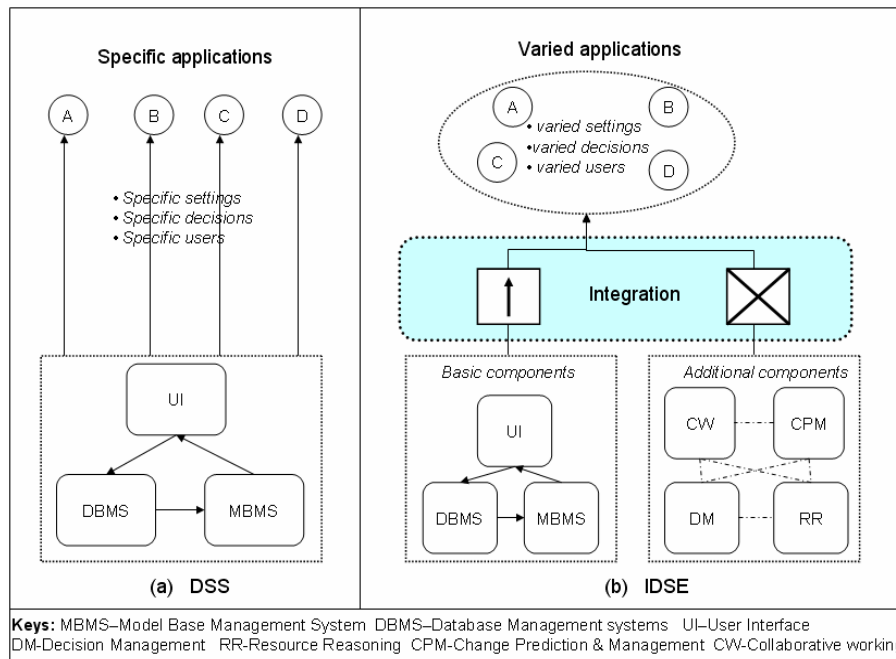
Specific applications

A B C D

• Specific settings
• Specific decisions
• Specific users

UI

DBMS MBMS

(a) DSS

Varied applications

A B

• varied settings
•varied decisions
• varied users

C D

Integration

Basic components

UI

DBMS MBMS

Additional components

CW CPM

DM RR

(b) IDSE

**Keys:** MBMS–Model Base Management System DBMS–Database Management systems UI–User Interface
DM-Decision Management RR-Resource Reasoning CPM-Change Prediction & Management CW-Collaborative workin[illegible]